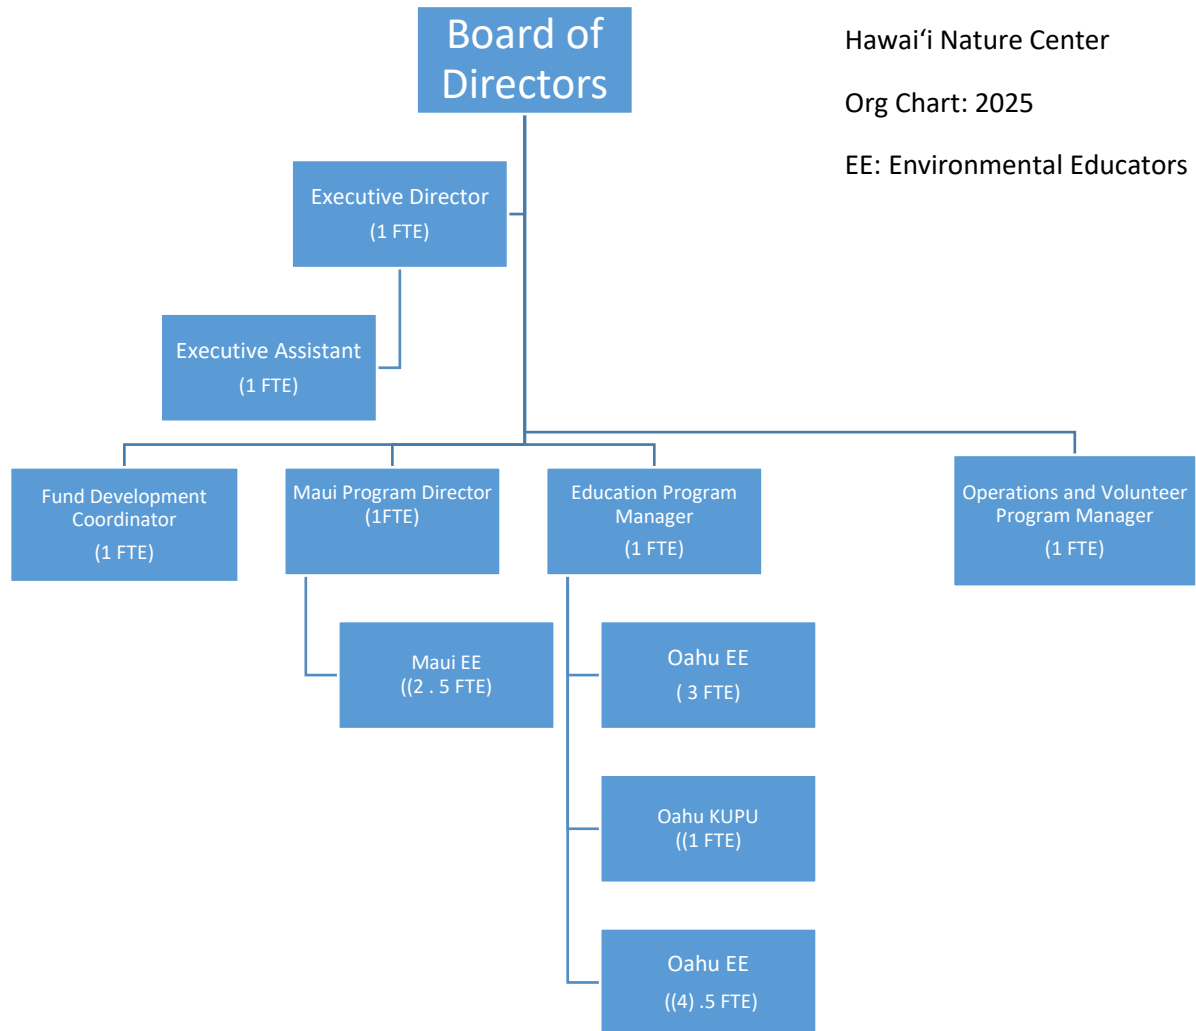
Board of Directors

Hawaiʻi Nature Center

Org Chart: 2025

EE: Environmental Educators

Executive Director
(1 FTE)

Executive Assistant
(1 FTE)

Fund Development Coordinator
(1 FTE)

Maui Program Director
(1FTE)

Education Program Manager
(1 FTE)

Operations and Volunteer Program Manager
(1 FTE)

Maui EE
((2 . 5 FTE)

Oahu EE
( 3 FTE)

Oahu KUPU
((1 FTE)

Oahu EE
((4) .5 FTE)